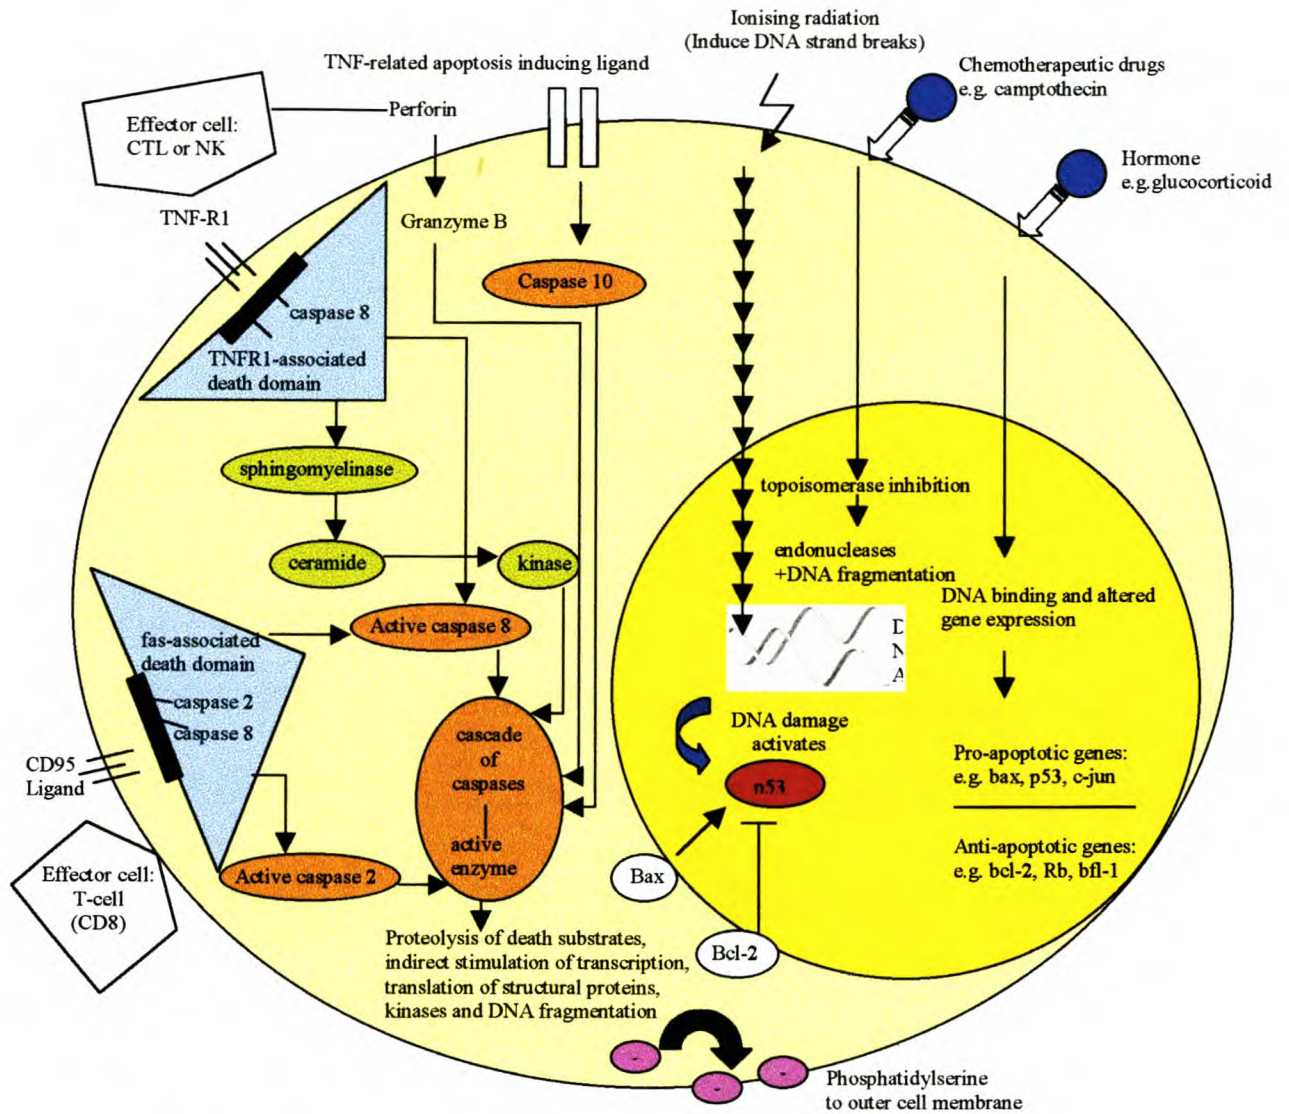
Ionising radiation
(Induce DNA strand breaks)

TNF-related apoptosis inducing ligand

Chemotherapeutic drugs
e.g. camptothecin

Effector cell:
CTL or NK

Perforin

Hormone
e.g.glucocorticoid

TNF-R1

Granzyme B

Caspase 10

caspase 8

TNFR1-associated
death domain

sphingomyelinase

topoisomerase inhibition

endonucleases
+DNA fragmentation

ceramide

kinase

DNA binding and altered gene expression

Active caspase 8

fas-associated
death domain

D
N
A

caspase 2

caspase 8

DNA damage
activates

cascade
of
caspases

CD95
Ligand

Pro-apoptotic genes:
e.g. bax, p53, c-jun

p53

active
enzyme

Anti-apoptotic genes:
e.g. bcl-2, Rb, bfl-1

Effector cell:
T-cell
(CD8)

Active caspase 2

Bax

Proteolysis of death substrates,
indirect stimulation of transcription,
translation of structural proteins,
kinases and DNA fragmentation

Bcl-2

Phosphatidylserine
to outer cell membrane